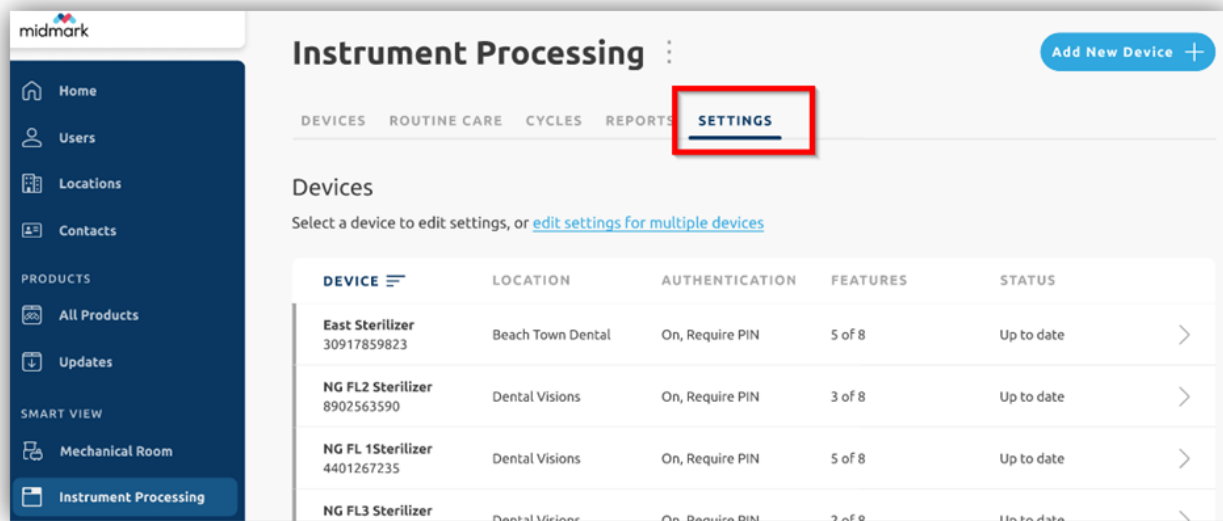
midmark

Home
Users
Locations
Contacts

PRODUCTS
All Products
Updates

SMART VIEW
Mechanical Room
Instrument Processing

Instrument Processing

Add New Device

DEVICES ROUTINE CARE CYCLES REPORTS SETTINGS

Devices

Select a device to edit settings, or edit settings for multiple devices

| DEVICE | LOCATION | AUTHENTICATION | FEATURES | STATUS |
|---|---|---|---|---|
| East Sterilizer 30917859823 | Beach Town Dental | On, Require PIN | 5 of 8 | Up to date |
| NG FL2 Sterilizer 8902563590 | Dental Visions | On, Require PIN | 3 of 8 | Up to date |
| NG FL 1Sterilizer 4401267235 | Dental Visions | On, Require PIN | 5 of 8 | Up to date |
| NG FL3 Sterilizer | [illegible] | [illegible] | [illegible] | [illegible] |